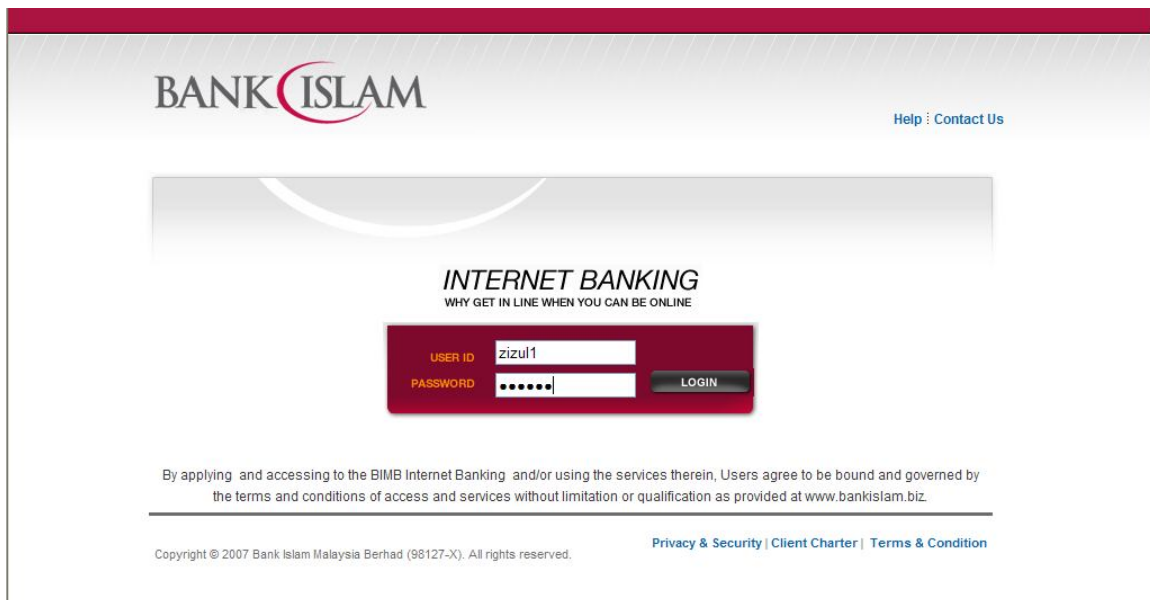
BANK ISLAM

Help | Contact Us

INTERNET BANKING
WHY GET IN LINE WHEN YOU CAN BE ONLINE

USER ID zizul1
PASSWORD ••••••
LOGIN

By applying and accessing to the BIMB Internet Banking and/or using the services therein, Users agree to be bound and governed by the terms and conditions of access and services without limitation or qualification as provided at www.bankislam.biz.

Copyright © 2007 Bank Islam Malaysia Berhad (98127-X). All rights reserved.

Privacy & Security | Client Charter | Terms & Condition